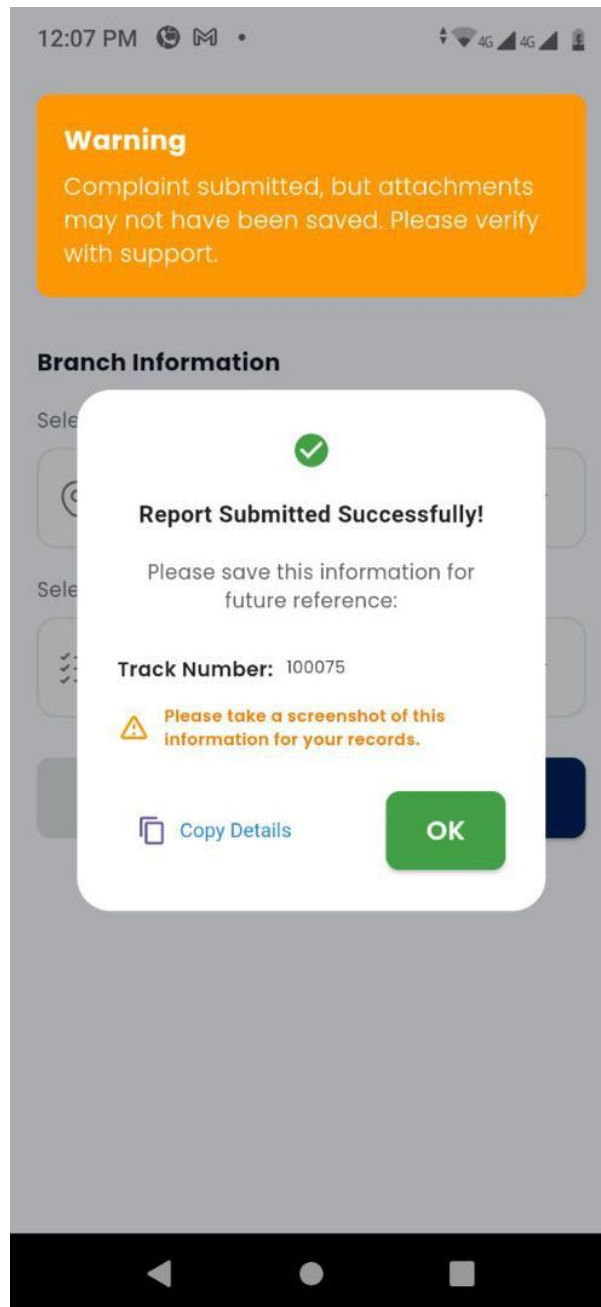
12:07 PM

4G 4G

Warning
Complaint submitted, but attachments may not have been saved. Please verify with support.

Branch Information

Sele

Sele

Report Submitted Successfully!

Please save this information for future reference:

Track Number: 100075

Please take a screenshot of this information for your records.

Copy Details

OK